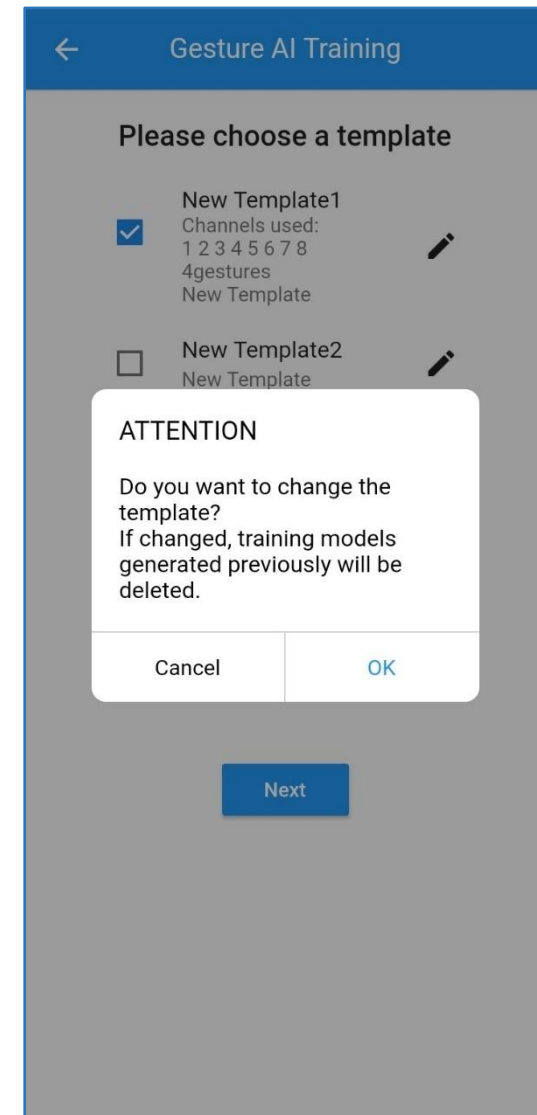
Gesture AI Training

Please choose a template

New Template1
Channels used:
1 2 3 4 5 6 7 8
4gestures
New Template

New Template2
New Template

ATTENTION

Do you want to change the template?
If changed, training models generated previously will be deleted.

Cancel

OK

Next